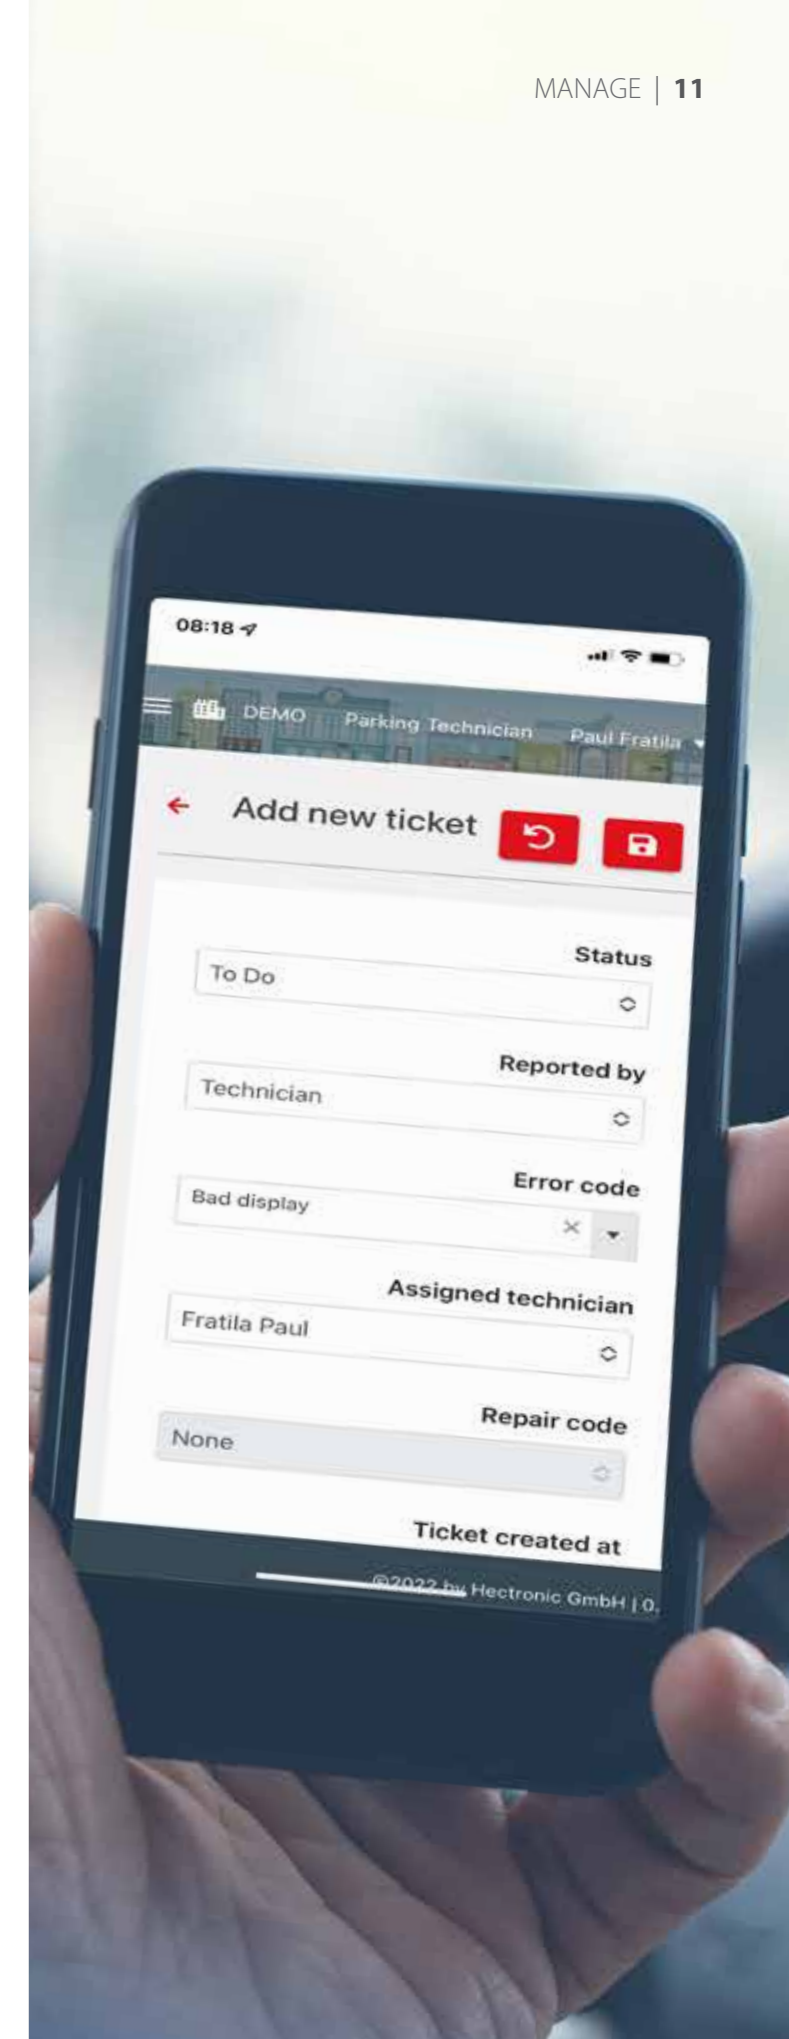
MANAGE | **11**

08:18

DEMO Parking Technician Paul Fratila

Add new ticket

Status
To Do

Reported by
Technician

Error code
Bad display

Assigned technician
Fratila Paul

Repair code
None

Ticket created at

©2022 by Hectronic GmbH | 0.